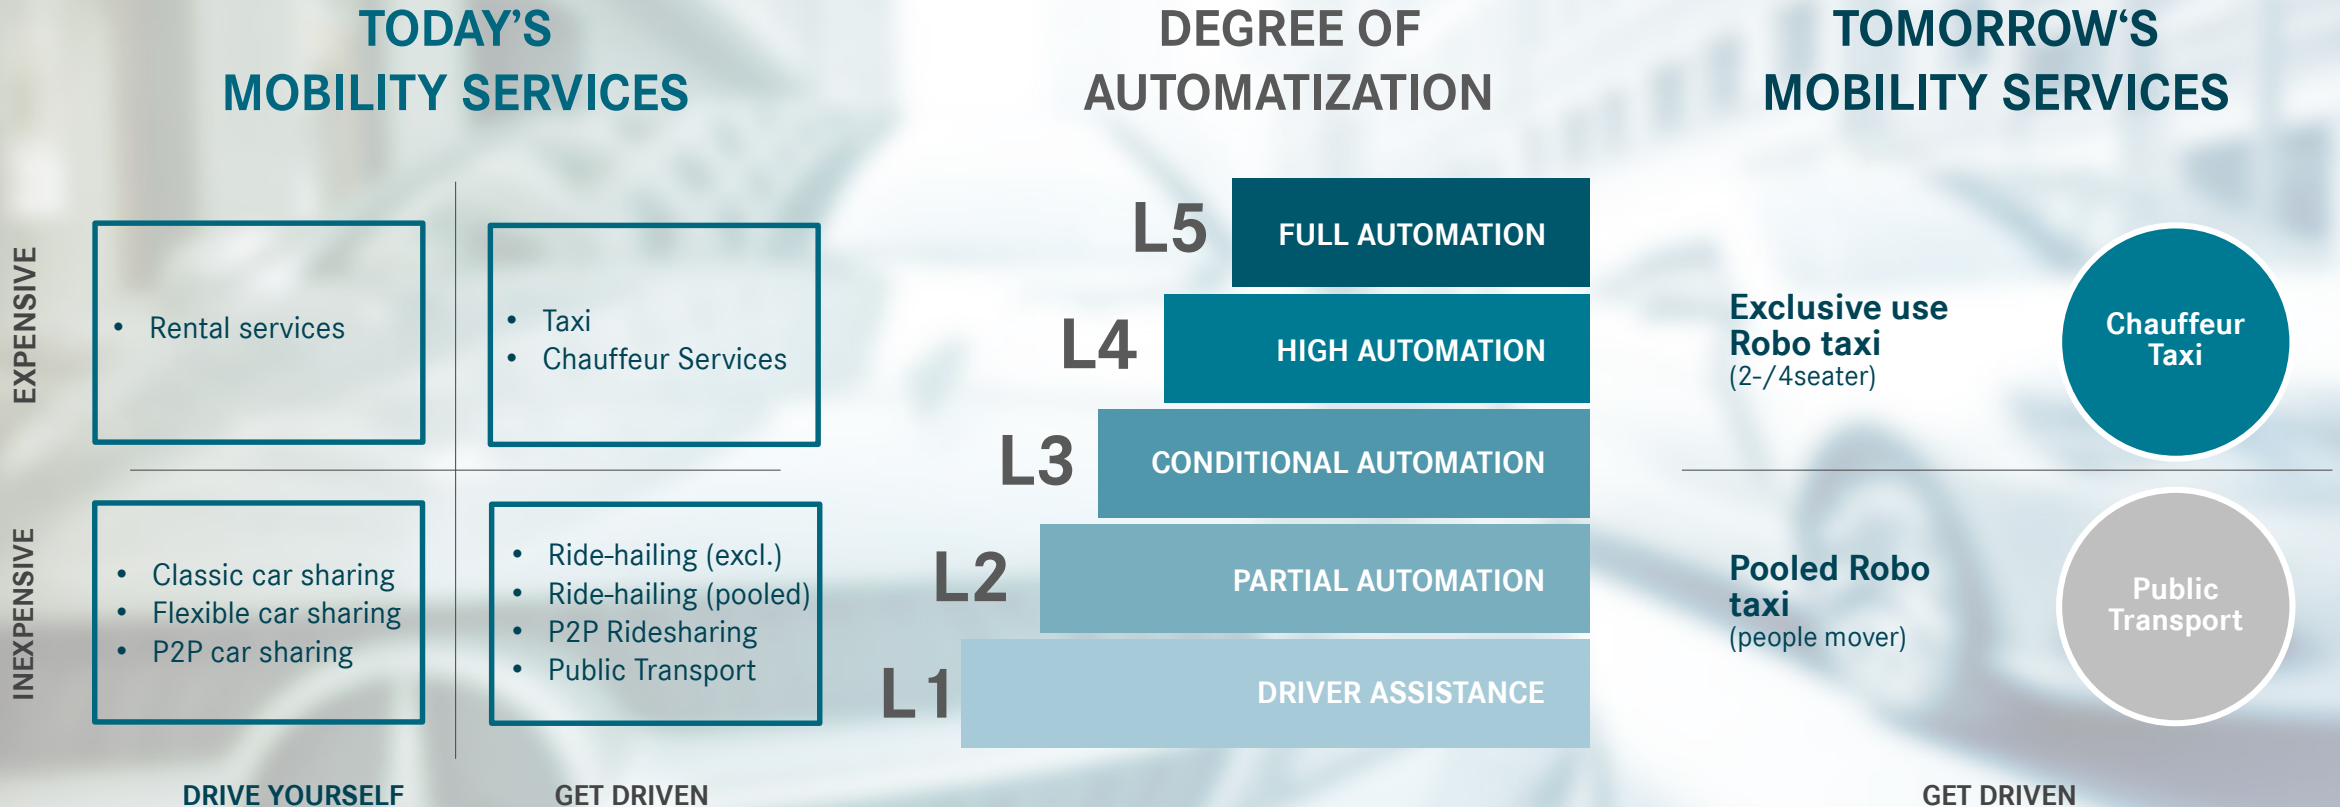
TODAY'S MOBILITY SERVICES

EXPENSIVE

- Rental services

- Taxi
- Chauffeur Services

INEXPENSIVE

- Classic car sharing
- Flexible car sharing
- P2P car sharing

- Ride-hailing (excl.)
- Ride-hailing (pooled)
- P2P Ridesharing
- Public Transport

DRIVE YOURSELF

GET DRIVEN

DEGREE OF AUTOMATIZATION

L5 FULL AUTOMATION

L4 HIGH AUTOMATION

L3 CONDITIONAL AUTOMATION

L2 PARTIAL AUTOMATION

L1 DRIVER ASSISTANCE

TOMORROW'S MOBILITY SERVICES

Exclusive use Robo taxi (2-/4seater)

Chauffeur Taxi

Pooled Robo taxi (people mover)

Public Transport

GET DRIVEN